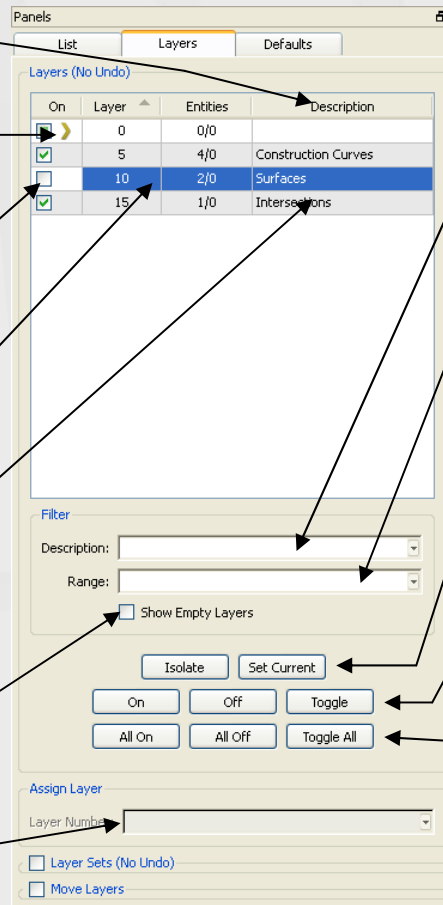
Panels

List | Layers | Defaults

Layers (No Undo)

| On | Layer | Entities | Description |
|---|---|---|---|
| | 0 | 0/0 | |
| | 5 | 4/0 | Construction Curves |
| | 10 | 2/0 | Surfaces |
| | 15 | 1/0 | Intersections |

Filter

Description:

Range:

Show Empty Layers

Isolate | Set Current

On | Off | Toggle

All On | All Off | Toggle All

Assign Layer

Layer Number

Layer Sets (No Undo)

Move Layers